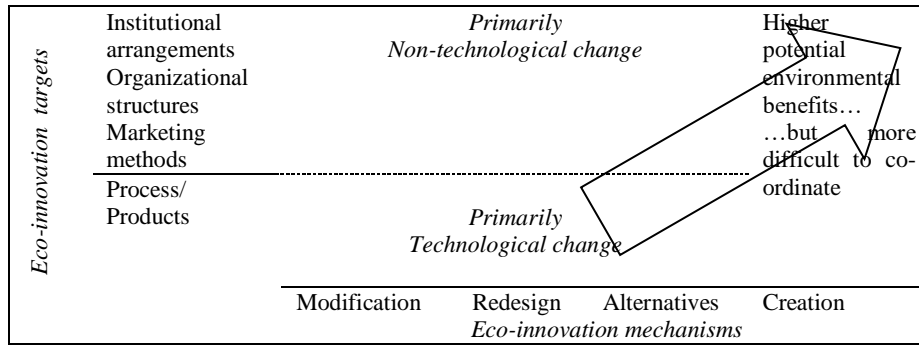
Eco-innovation targets

Institutional arrangements
Organizational structures
Marketing methods

Process/
Products

Primarily
Non-technological change

Primarily
Technological change

Higher potential environmental benefits…
…but more difficult to co-ordinate

Modification Redesign Alternatives Creation
Eco-innovation mechanisms